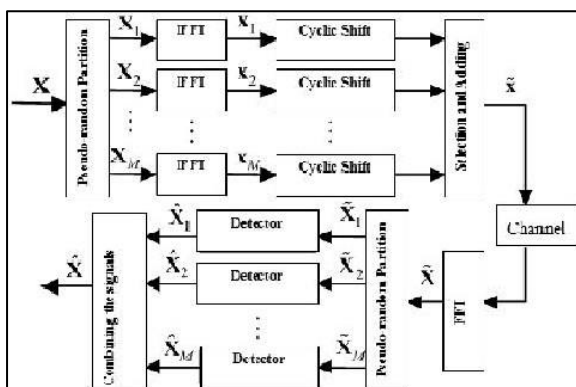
$\mathbf{X}$

Pseudo random Partition

$\mathbf{X}_1$

IFFT

$\mathbf{x}_1$

Cyclic Shift

$\mathbf{X}_2$

IFFT

$\mathbf{x}_2$

Cyclic Shift

$\vdots$

$\vdots$

$\vdots$

$\mathbf{X}_M$

IFFT

$\mathbf{x}_M$

Cyclic Shift

Selection and Adding

$\tilde{\mathbf{x}}$

Channel

FFT

$\tilde{\mathbf{X}}$

Pseudo random Partition

$\tilde{\mathbf{X}}_1$

Detector

$\hat{\mathbf{X}}_1$

$\tilde{\mathbf{X}}_2$

Detector

$\hat{\mathbf{X}}_2$

$\vdots$

$\tilde{\mathbf{X}}_M$

Detector

$\hat{\mathbf{X}}_M$

Combining the signals

$\hat{\mathbf{X}}$